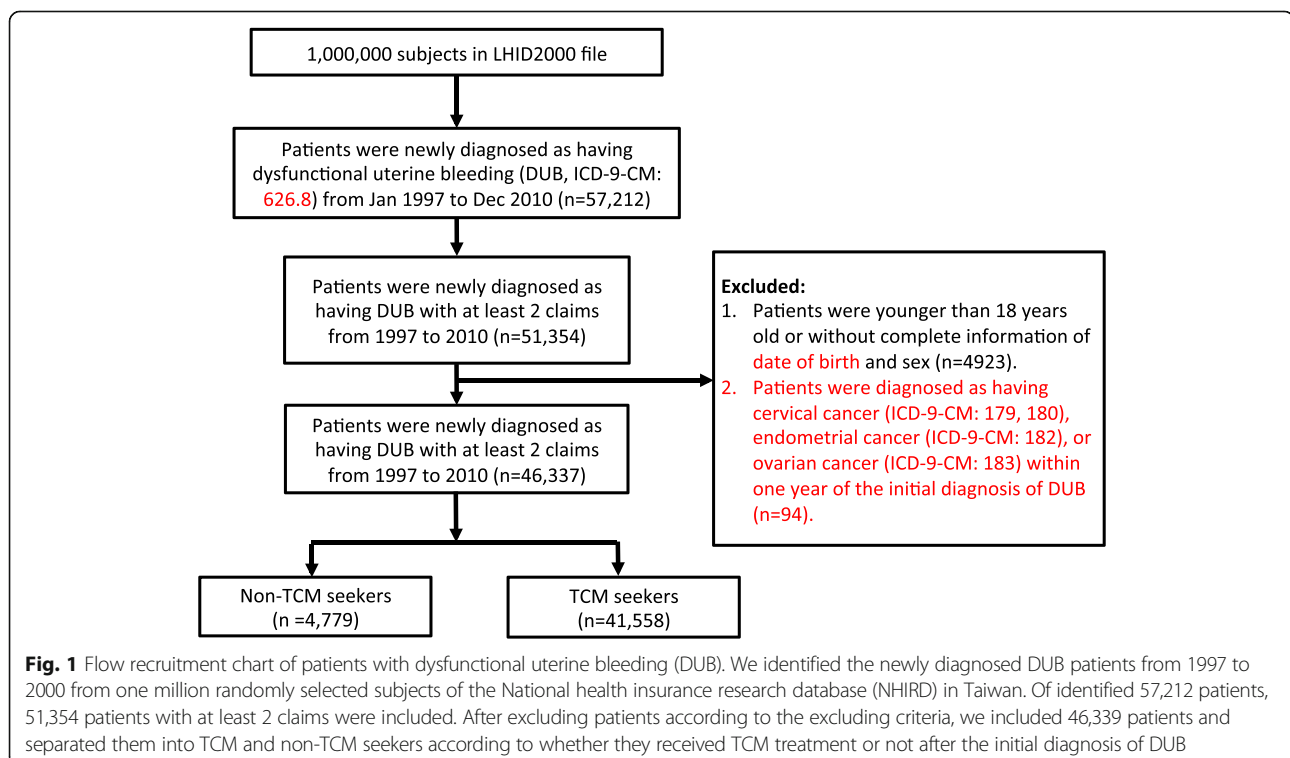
1,000,000 subjects in LHID2000 file

Patients were newly diagnosed as having dysfunctional uterine bleeding (DUB, ICD-9-CM: 626.8) from Jan 1997 to Dec 2010 (n=57,212)

Patients were newly diagnosed as having DUB with at least 2 claims from 1997 to 2010 (n=51,354)

Excluded:
1. Patients were younger than 18 years old or without complete information of date of birth and sex (n=4923).
2. Patients were diagnosed as having cervical cancer (ICD-9-CM: 179, 180), endometrial cancer (ICD-9-CM: 182), or ovarian cancer (ICD-9-CM: 183) within one year of the initial diagnosis of DUB (n=94).

Patients were newly diagnosed as having DUB with at least 2 claims from 1997 to 2010 (n=46,337)

Non-TCM seekers (n =4,779)

TCM seekers (n=41,558)

Fig. 1 Flow recruitment chart of patients with dysfunctional uterine bleeding (DUB). We identified the newly diagnosed DUB patients from 1997 to 2000 from one million randomly selected subjects of the National health insurance research database (NHIRD) in Taiwan. Of identified 57,212 patients, 51,354 patients with at least 2 claims were included. After excluding patients according to the excluding criteria, we included 46,339 patients and separated them into TCM and non-TCM seekers according to whether they received TCM treatment or not after the initial diagnosis of DUB